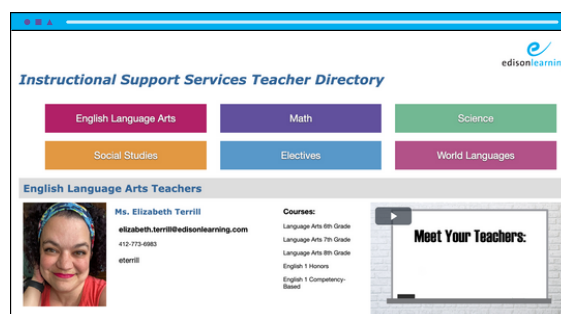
edisonlearnin

Instructional Support Services Teacher Directory

English Language Arts

Math

Science

Social Studies

Electives

World Languages

English Language Arts Teachers

Ms. Elizabeth Terrill

elizabeth.terrill@edisonlearning.com

412-773-6983

eterrill

Courses:

Language Arts 6th Grade

Language Arts 7th Grade

Language Arts 8th Grade

English 1 Honors

English 1 Competency-Based

Meet Your Teachers: